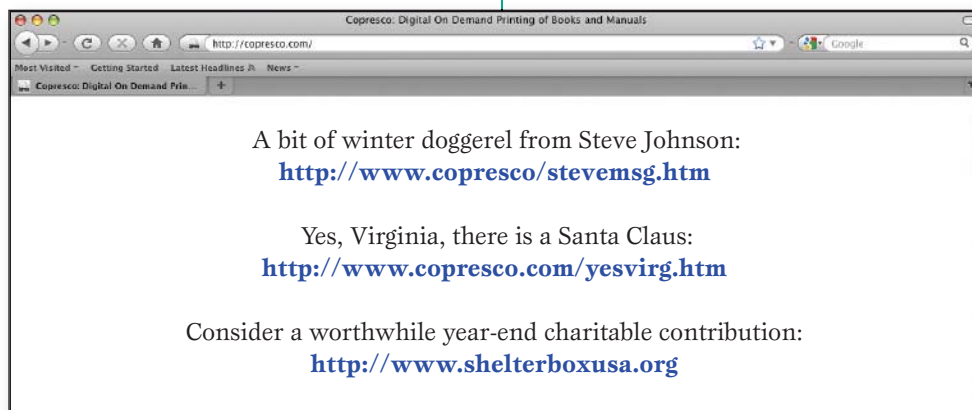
Copresco: Digital On Demand Printing of Books and Manuals

http://copresco.com/

Google

Most Visited Getting Started Latest Headlines News

Copresco: Digital On Demand Prin...

A bit of winter doggerel from Steve Johnson:
http://www.copresco/stevemsg.htm

Yes, Virginia, there is a Santa Claus:
http://www.copresco.com/yesvirg.htm

Consider a worthwhile year-end charitable contribution:
http://www.shelterboxusa.org